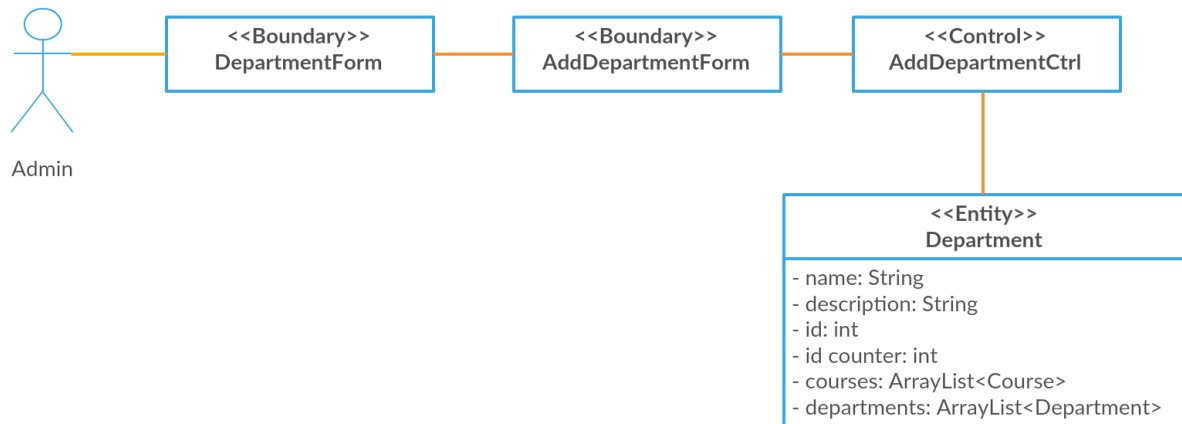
Admin

<<Boundary>>
DepartmentForm

<<Boundary>>
AddDepartmentForm

<<Control>>
AddDepartmentCtrl

<<Entity>>
Department

- name: String
- description: String
- id: int
- id counter: int
- courses: ArrayList<Course>
- departments: ArrayList<Department>